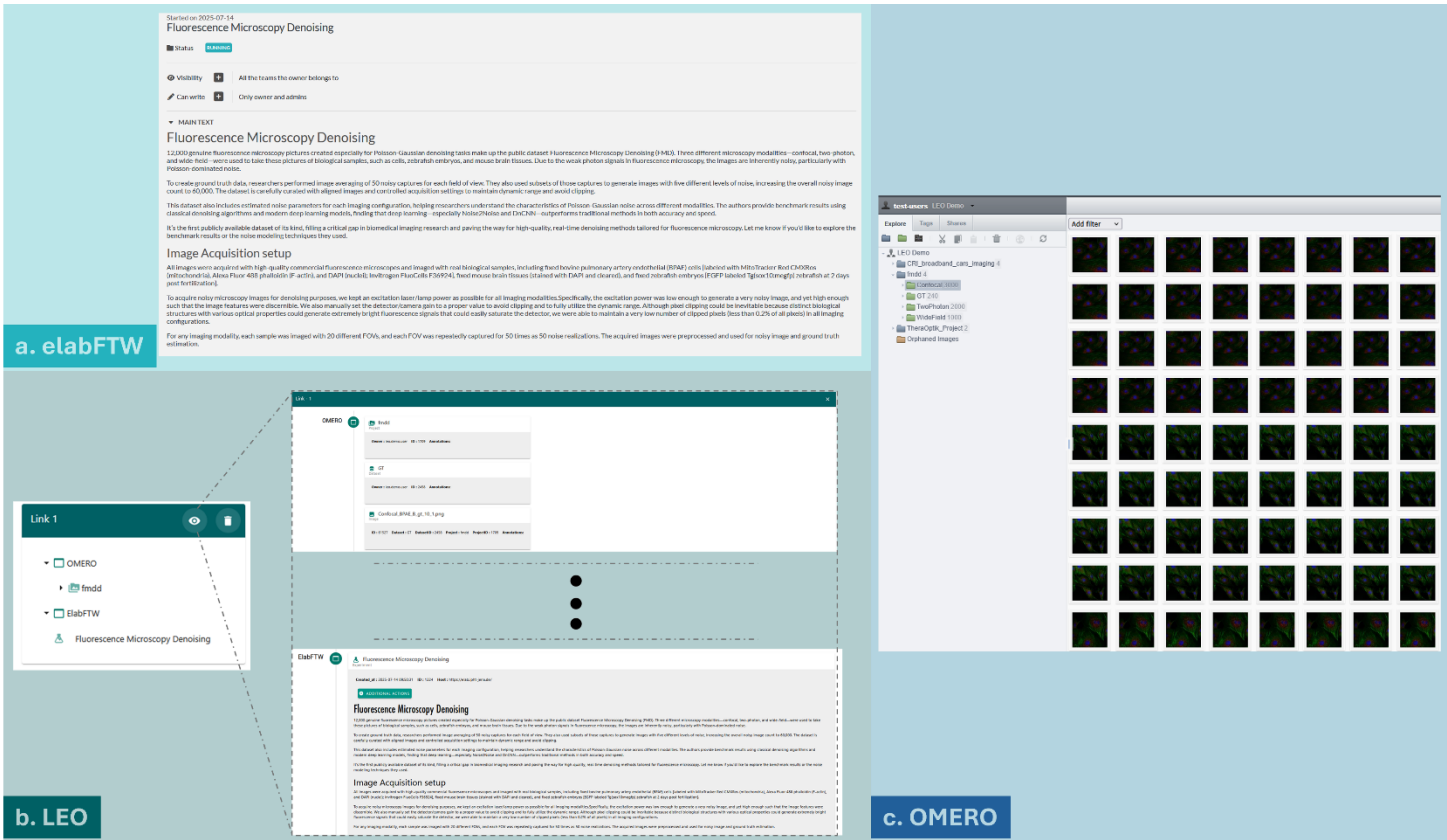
Started on 2025-07-14

Fluorescence Microscopy Denoising

Status RUNNING

Visibility All the teams the owner belongs to

Can write Only owner and admins

MAIN TEXT

Fluorescence Microscopy Denoising

12,000 genuine fluorescence microscopy pictures created especially for Poisson-Gaussian denoising tasks make up the public dataset Fluorescence Microscopy Denoising (FMD). Three different microscopy modalities—confocal, two-photon, and wide-field—were used to take these pictures of biological samples, such as cells, zebrafish embryos, and mouse brain tissues. Due to the weak photon signals in fluorescence microscopy, the images are inherently noisy, particularly with Poisson-dominated noise.

To create ground truth data, researchers performed image averaging of 50 noisy captures for each field of view. They also used subsets of those captures to generate images with five different levels of noise, increasing the overall noisy image count to 60,000. The dataset is carefully curated with aligned images and controlled acquisition settings to maintain dynamic range and avoid clipping.

This dataset also includes estimated noise parameters for each imaging configuration, helping researchers understand the characteristics of Poisson-Gaussian noise across different modalities. The authors provide benchmark results using classical denoising algorithms and modern deep learning models, finding that deep learning—especially Noise2Noise and DnCNN—outperforms traditional methods in both accuracy and speed.

It's the first publicly available dataset of its kind, filling a critical gap in biomedical imaging research and paving the way for high-quality, real-time denoising methods tailored for fluorescence microscopy. Let me know if you'd like to explore the benchmark results or the noise modeling techniques they used.

Image Acquisition setup

All images were acquired with high-quality commercial fluorescence microscopes and imaged with real biological samples, including fixed bovine pulmonary artery endothelial (BPAE) cells [labeled with MitoTracker Red CMXRos (mitochondria), Alexa Fluor 488 phalloidin (F-actin), and DAPI (nuclei); Invitrogen FluoCells F36924], fixed mouse brain tissues (stained with DAPI and cleared), and fixed zebrafish embryos [EGFP labeled Tg(sox10:megfp) zebrafish at 2 days post fertilization].

To acquire noisy microscopy images for denoising purposes, we kept an excitation laser/lamp power as possible for all imaging modalities.Specifically, the excitation power was low enough to generate a very noisy image, and yet high enough such that the image features were discernible. We also manually set the detector/camera gain to a proper value to avoid clipping and to fully utilize the dynamic range. Although pixel clipping could be inevitable because distinct biological structures with various optical properties could generate extremely bright fluorescence signals that could easily saturate the detector, we were able to maintain a very low number of clipped pixels (less than 0.2% of all pixels) in all imaging configurations.

For any imaging modality, each sample was imaged with 20 different FOVs, and each FOV was repeatedly captured for 50 times as 50 noise realizations. The acquired images were preprocessed and used for noisy image and ground truth estimation.

a. elabFTW

test-users LEO Demo

Explore Tags Shares

Add filter

LEO Demo
CRI_broadband_cars_imaging 4
fmdd 4
Confocal 1800
GT 240
TwoPhoton 2000
WideField 1000
TheraOptik_Project 2
Orphaned Images

Link 1

OMERO
fmdd
ElabFTW
Fluorescence Microscopy Denoising

Link 1

OMERO
fmdd
GT
Confocal_BPAE_B_gt_10_1.png

ElabFTW
Fluorescence Microscopy Denoising
ADDITIONAL ACTIONS
Fluorescence Microscopy Denoising
Image Acquisition setup

b. LEO

c. OMERO